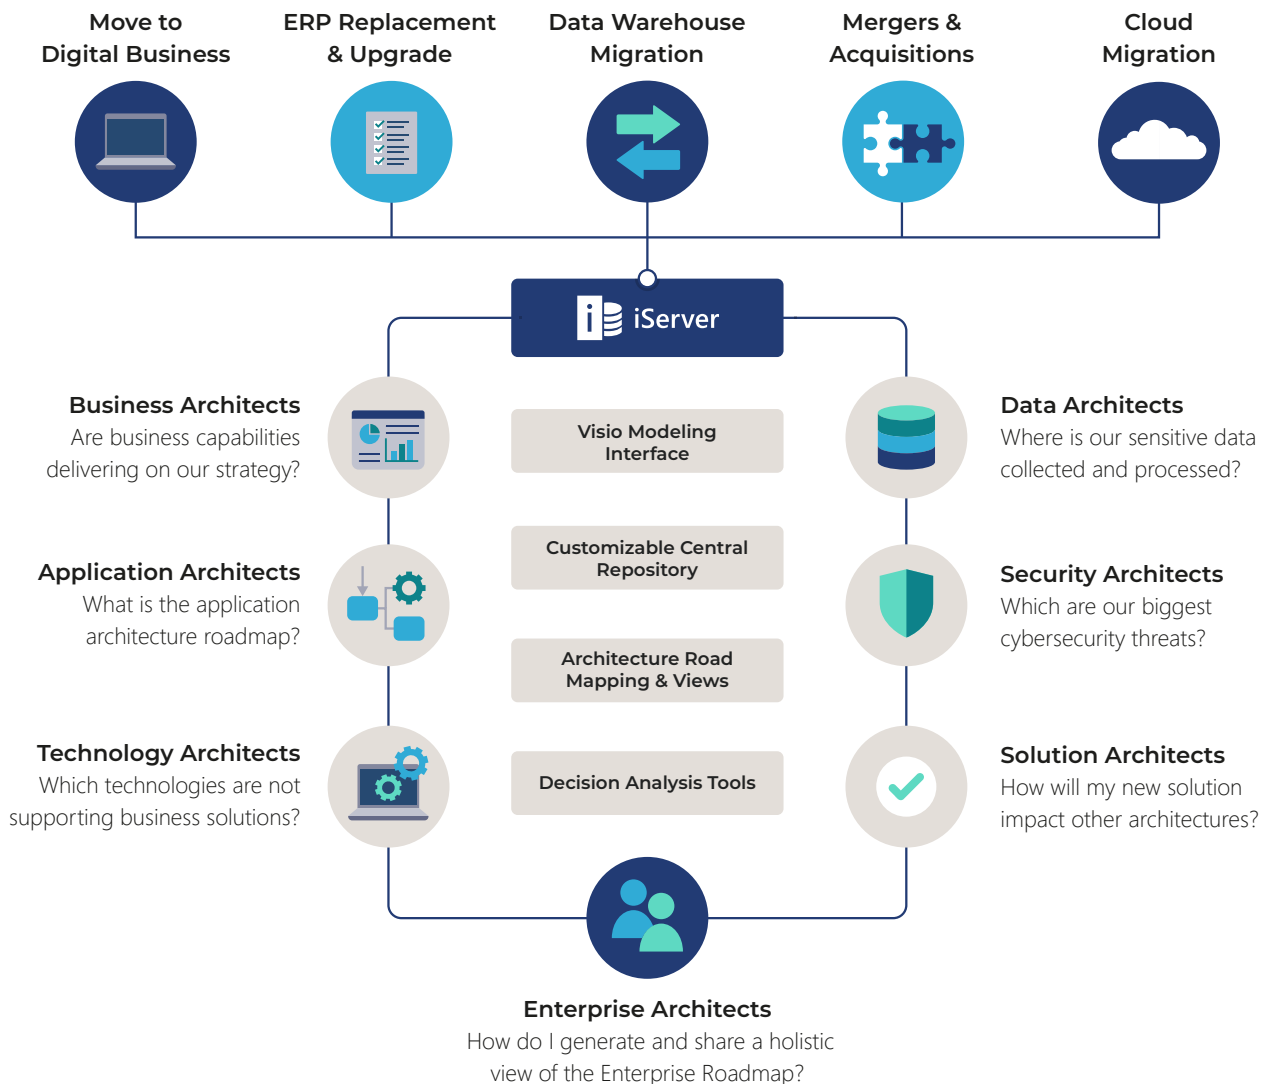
Move to Digital Business

ERP Replacement & Upgrade

Data Warehouse Migration

Mergers & Acquisitions

Cloud Migration

iServer

Business Architects
Are business capabilities delivering on our strategy?

Application Architects
What is the application architecture roadmap?

Technology Architects
Which technologies are not supporting business solutions?

Visio Modeling Interface

Customizable Central Repository

Architecture Road Mapping & Views

Decision Analysis Tools

Data Architects
Where is our sensitive data collected and processed?

Security Architects
Which are our biggest cybersecurity threats?

Solution Architects
How will my new solution impact other architectures?

Enterprise Architects
How do I generate and share a holistic view of the Enterprise Roadmap?